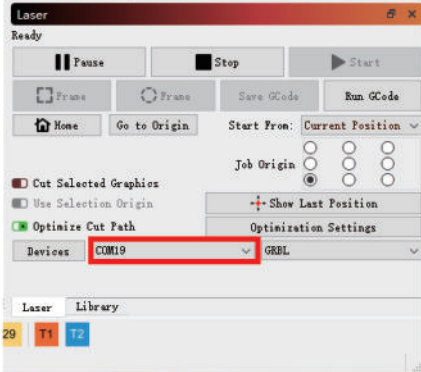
Laser

Ready

Pause

Stop

Start

Frame

Frame

Save GCode

Run GCode

Home

Go to Origin

Start From: Current Position

Job Origin

Cut Selected Graphics

Use Selection Origin

Show Last Position

Optimize Cut Path

Optimization Settings

Devices

COM19

GRBL

Laser

Library

29

T1

T2